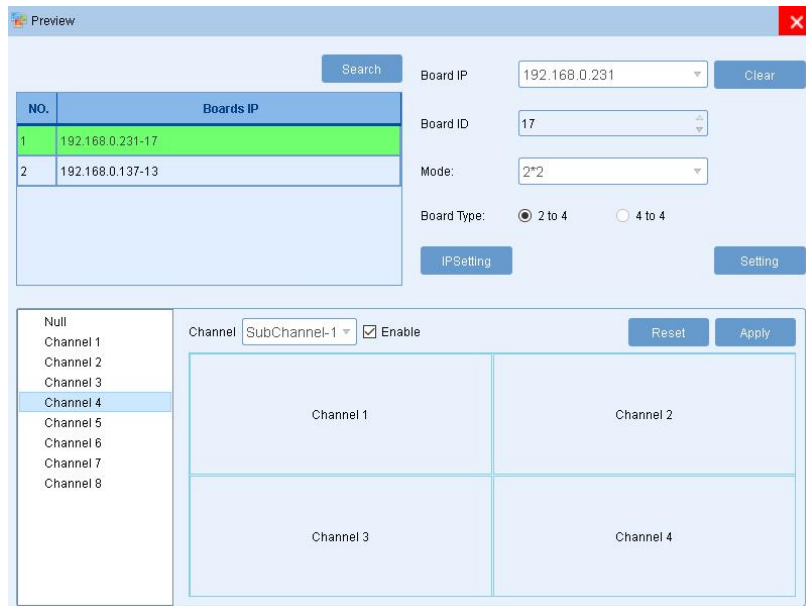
Preview

Search

| NO. | Boards IP |
|---|---|
| 1 | 192.168.0.231-17 |
| 2 | 192.168.0.137-13 |

Board IP 192.168.0.231 Clear

Board ID 17

Mode: 2*2

Board Type: 2 to 4 4 to 4

IPSetting

Setting

Null
Channel 1
Channel 2
Channel 3
Channel 4
Channel 5
Channel 6
Channel 7
Channel 8

Channel SubChannel-1 Enable

Reset Apply

| Channel 1 | Channel 2 |
|---|---|
| Channel 3 | Channel 4 |